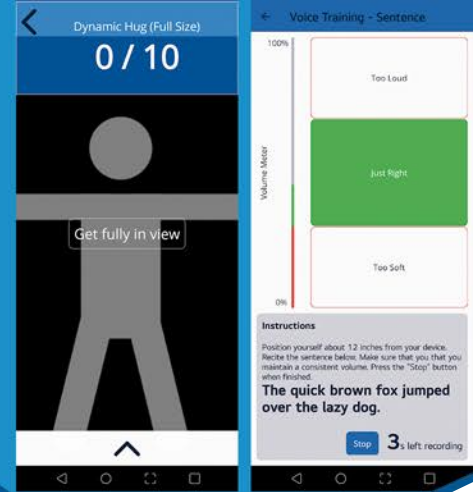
Dynamic Hug (Full Size)

0 / 10

Get fully in view

Voice Training - Sentence

100%

Volume Meter

0%

Too Loud

Just Right

Too Soft

Instructions

Position yourself about 12 inches from your device. Recite the sentence below. Make sure that you that you maintain a consistent volume. Press the "Stop" button when finished.

The quick brown fox jumped over the lazy dog.

Stop

3s left recording